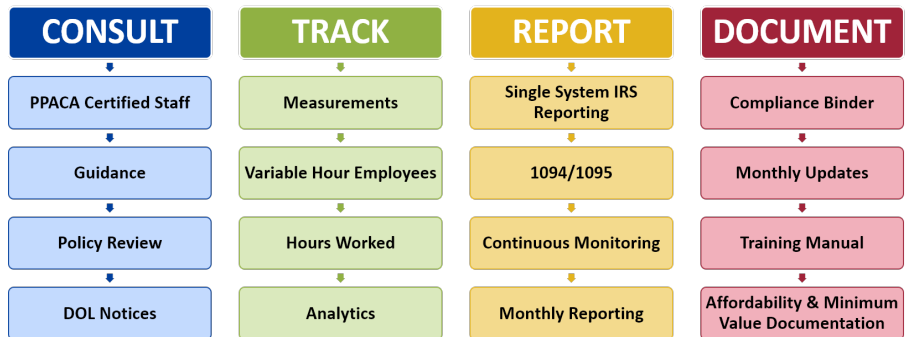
CONSULT

PPACA Certified Staff

Guidance

Policy Review

DOL Notices

TRACK

Measurements

Variable Hour Employees

Hours Worked

Analytics

REPORT

Single System IRS Reporting

1094/1095

Continuous Monitoring

Monthly Reporting

DOCUMENT

Compliance Binder

Monthly Updates

Training Manual

Affordability & Minimum Value Documentation